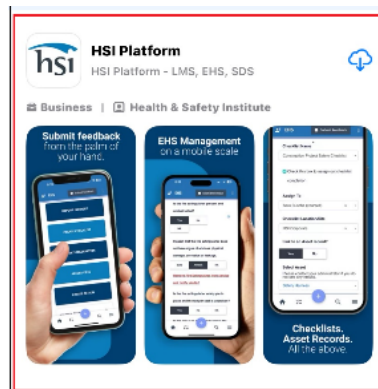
hsi

HSI Platform

HSI Platform - LMS, EHS, SDS

Business | Health & Safety Institute

Submit feedback from the palm of your hand.

EHS Management on a mobile scale

Checklists. Asset Records. All the above.